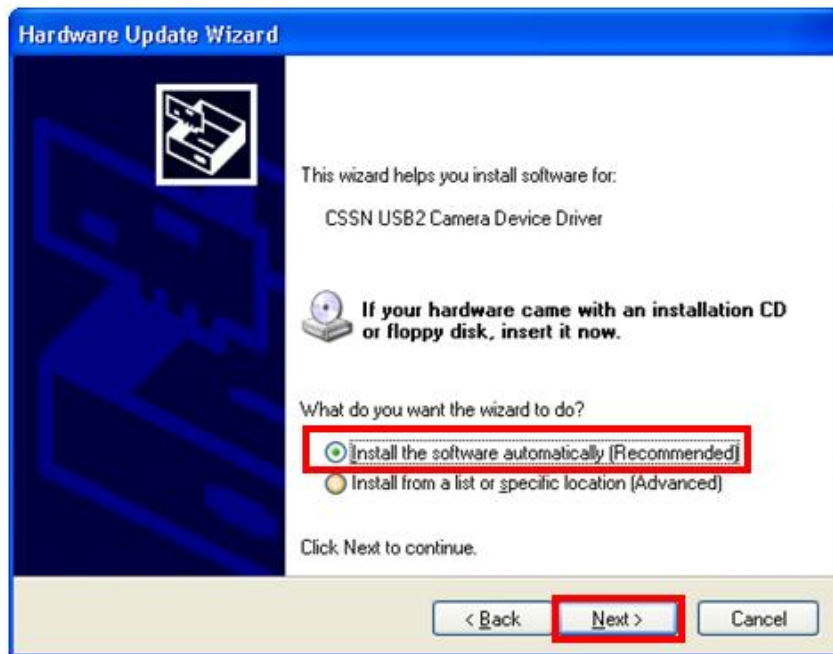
Hardware Update Wizard

This wizard helps you install software for:

CSSN USB2 Camera Device Driver

If your hardware came with an installation CD or floppy disk, insert it now.

What do you want the wizard to do?

Install the software automatically (Recommended)

Install from a list or specific location (Advanced)

Click Next to continue.

< Back

Next >

Cancel